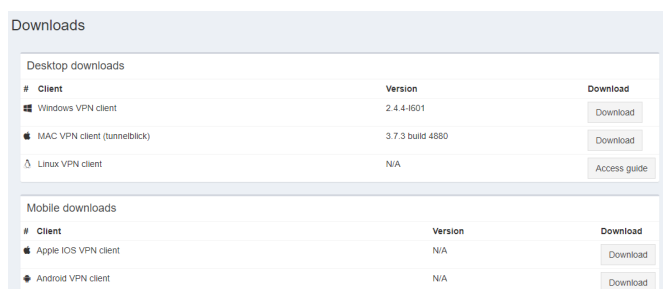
Downloads

Desktop downloads

| # | Client | Version | Download |
|---|---|---|---|
| | Windows VPN client | 2.4.4-I601 | Download |
| | MAC VPN client (tunnelblick) | 3.7.3 build 4880 | Download |
| | Linux VPN client | N/A | Access guide |

Mobile downloads

| # | Client | Version | Download |
|---|---|---|---|
| | Apple IOS VPN client | N/A | Download |
| | Android VPN client | N/A | Download |